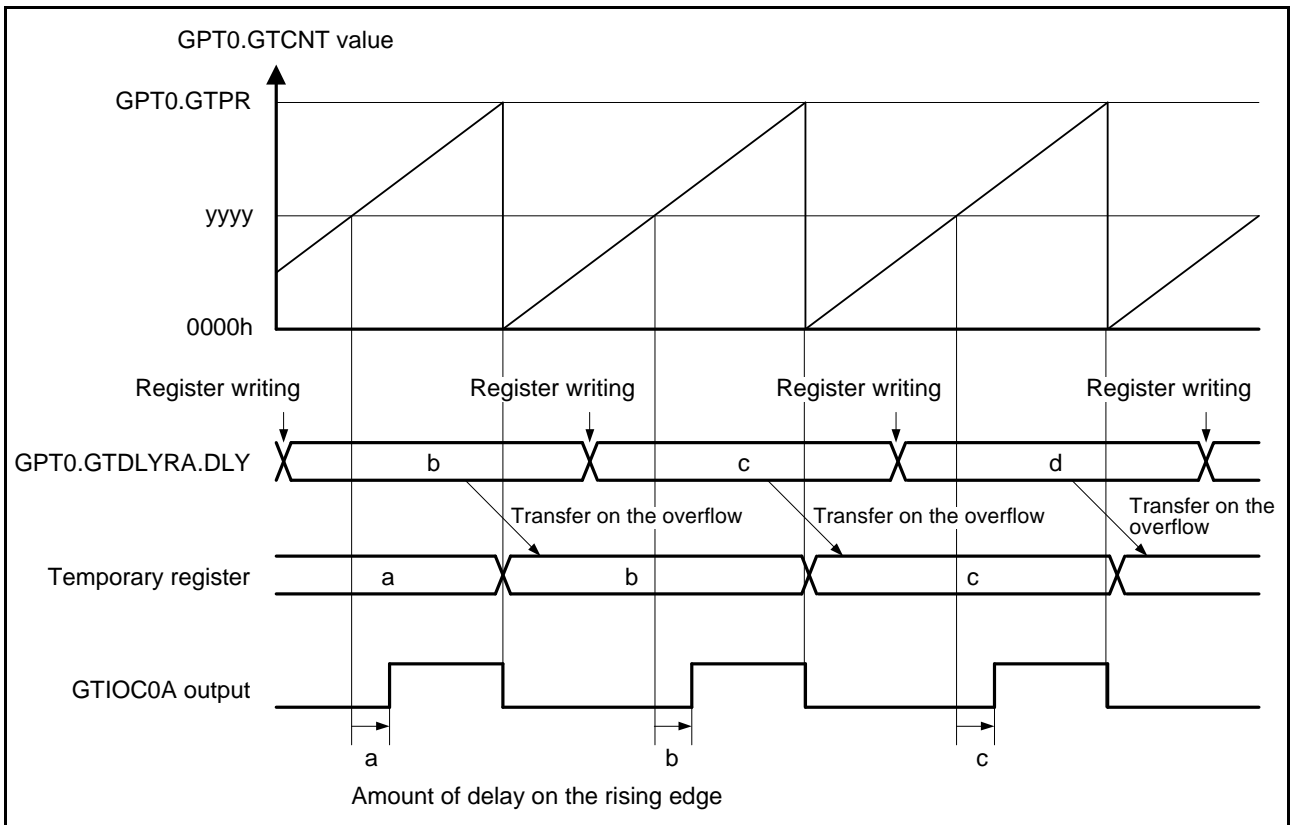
GPT0.GTCNT value

GPT0.GTPR

yyyy

0000h

Register writing

Register writing

Register writing

Register writing

GPT0.GTDLYRA.DLY

b

c

d

Transfer on the overflow

Transfer on the overflow

Transfer on the overflow

Temporary register

a

b

c

GTIOC0A output

a

b

c

Amount of delay on the rising edge